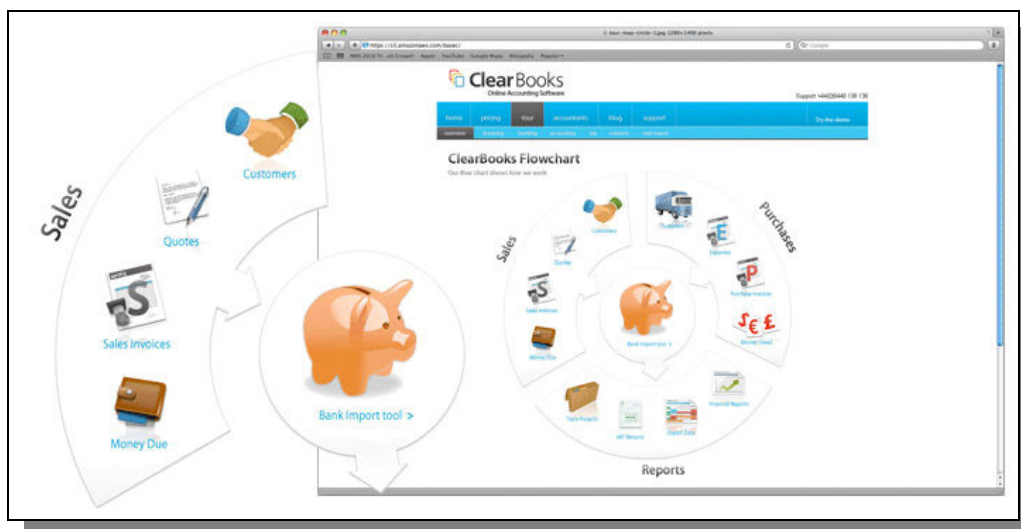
Sales

Customers

Quotes

Sales Invoices

Money Due

Bank Import tool >

https://s3.amazonaws.com/basec/

Google

Apple YouTube Google Maps Wikipedia Popular

ClearBooks
Online Accounting Software

Support: +44(0)8440 139 130

home pricing tour accountants blog support

Try the demo

ClearBooks Flowchart

Our flow chart shows how we work

Sales

Customers

Quotes

Sales Invoices

Money Due

Bank Import tool >

Purchases

Suppliers

Expenses

Purchase Invoices

Money Owed

Financial Reports

Track Projects

VAT Returns

Export Data

Reports